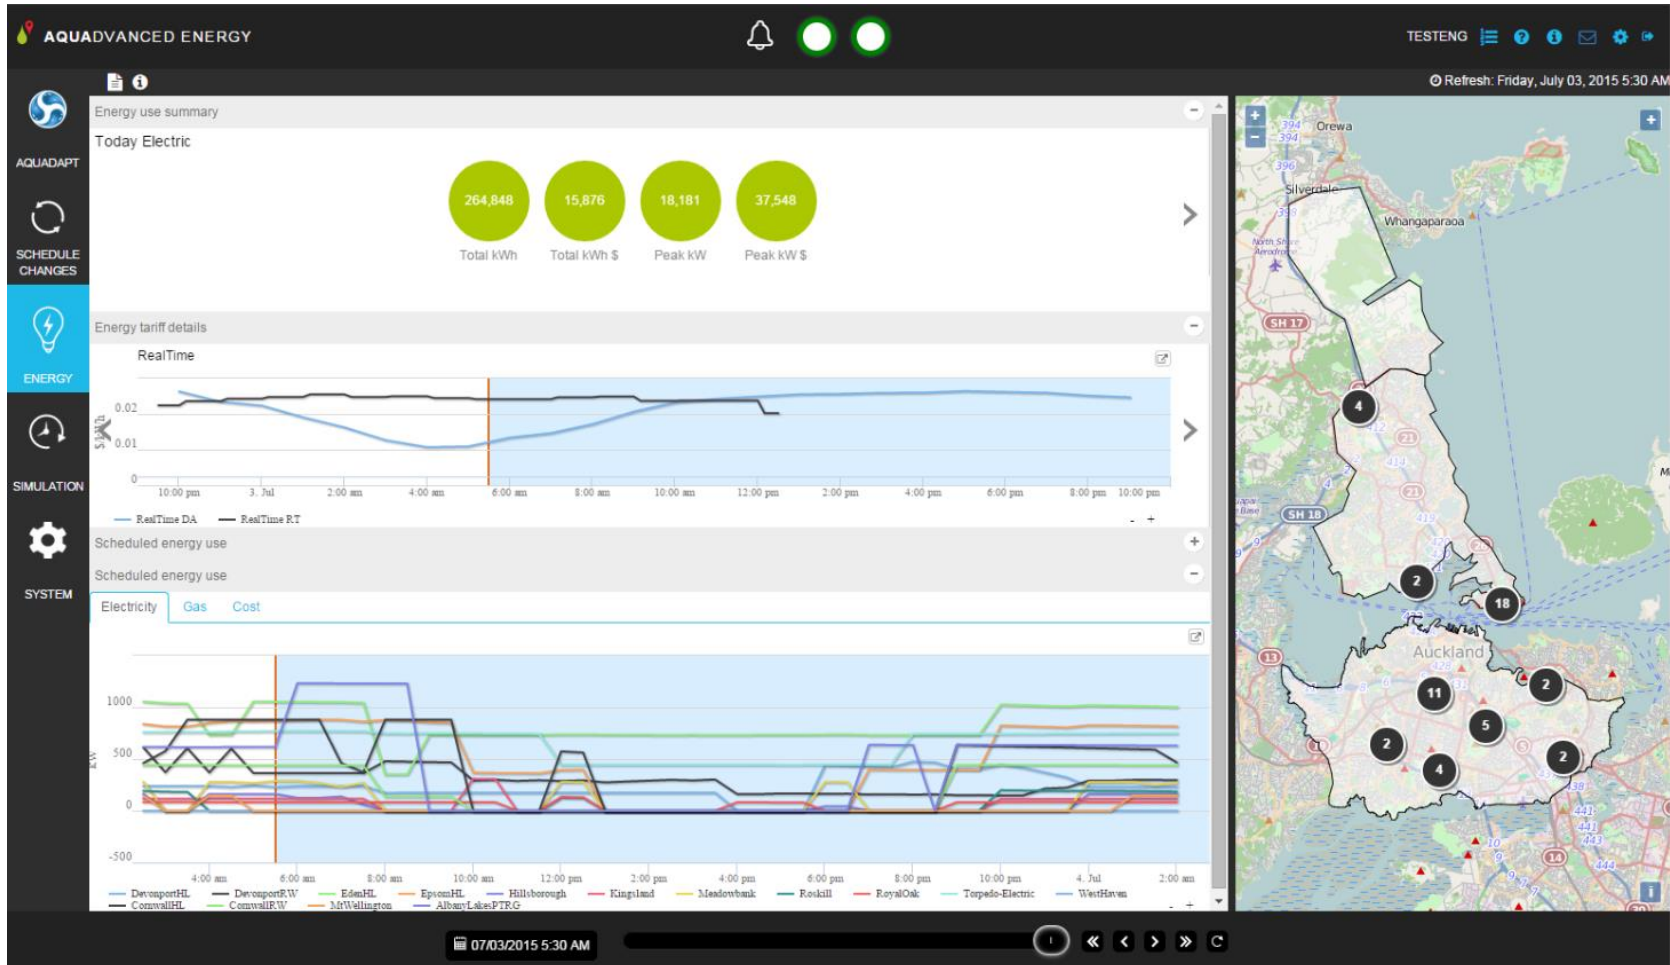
AQUADVANCED ENERGY

TESTENG

Refresh: Friday, July 03, 2015 5:30 AM

AQUADAPT

SCHEDULE CHANGES

ENERGY

SIMULATION

SYSTEM

Energy use summary

Today Electric

264,848
Total kWh

15,876
Total kWh $

18,181
Peak kW

37,548
Peak kW $

Energy tariff details

RealTime

0.02
0.01
0

$/kWh

10:00 pm 3. Jul 2:00 am 4:00 am 6:00 am 8:00 am 10:00 am 12:00 pm 2:00 pm 4:00 pm 6:00 pm 8:00 pm 10:00 pm

RealTime DA RealTime RT

Scheduled energy use

Scheduled energy use

Electricity Gas Cost

1000
500
0
-500

kW

4:00 am 6:00 am 8:00 am 10:00 am 12:00 pm 2:00 pm 4:00 pm 6:00 pm 8:00 pm 10:00 pm 4. Jul 2:00 am

DevonportHL DevonportRW EdenHL EpsomHL Hillsborough Kingsland Meadowbank Roskill RoyalOak Torpedo-Electric WestHaven
CornwallHL CornwallRW MtWellington AlbanyLakesPTRG

Orewa
Silverdale
Whangaparaoa
North Shore Aerodrome
SH 17
SH 18
Auckland

4 2 18 11 2 5 2 2 4

07/03/2015 5:30 AM